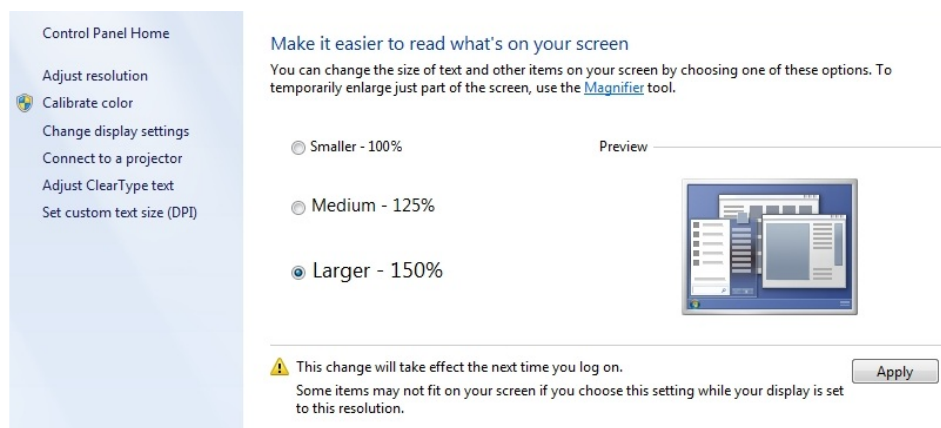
Control Panel Home

Adjust resolution

Calibrate color

Change display settings

Connect to a projector

Adjust ClearType text

Set custom text size (DPI)

Make it easier to read what's on your screen

You can change the size of text and other items on your screen by choosing one of these options. To temporarily enlarge just part of the screen, use the Magnifier tool.

Smaller - 100%

Preview

Medium - 125%

Larger - 150%

This change will take effect the next time you log on.

Some items may not fit on your screen if you choose this setting while your display is set to this resolution.

Apply